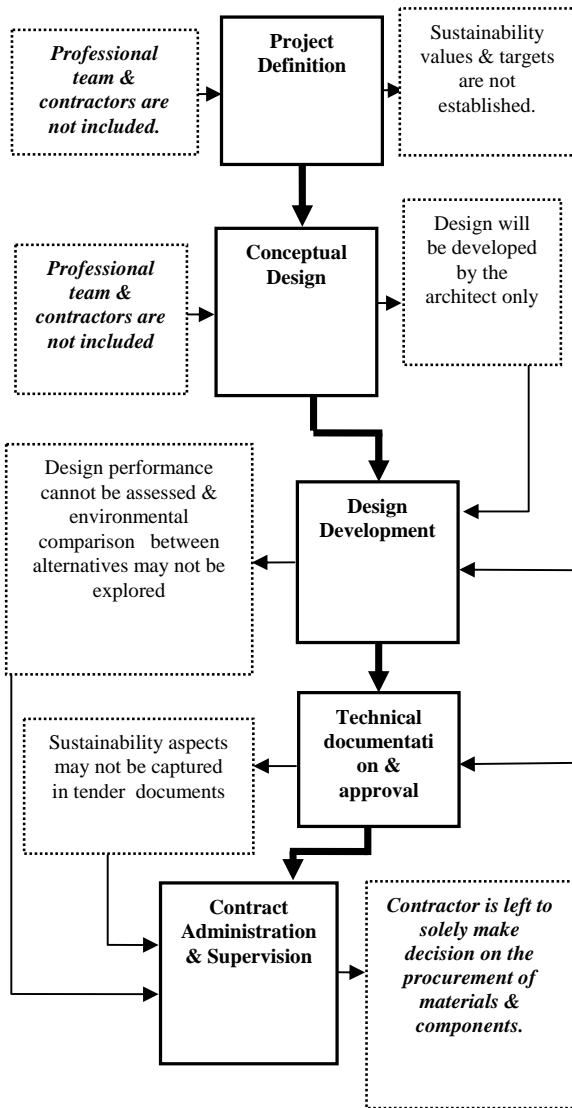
Professional team & contractors are not included.

Project Definition

Sustainability values & targets are not established.

Professional team & contractors are not included

Conceptual Design

Design will be developed by the architect only

Design performance cannot be assessed & environmental comparison between alternatives may not be explored

Design Development

Sustainability aspects may not be captured in tender documents

Technical documentati on & approval

Contract Administration & Supervision

Contractor is left to solely make decision on the procurement of materials & components.